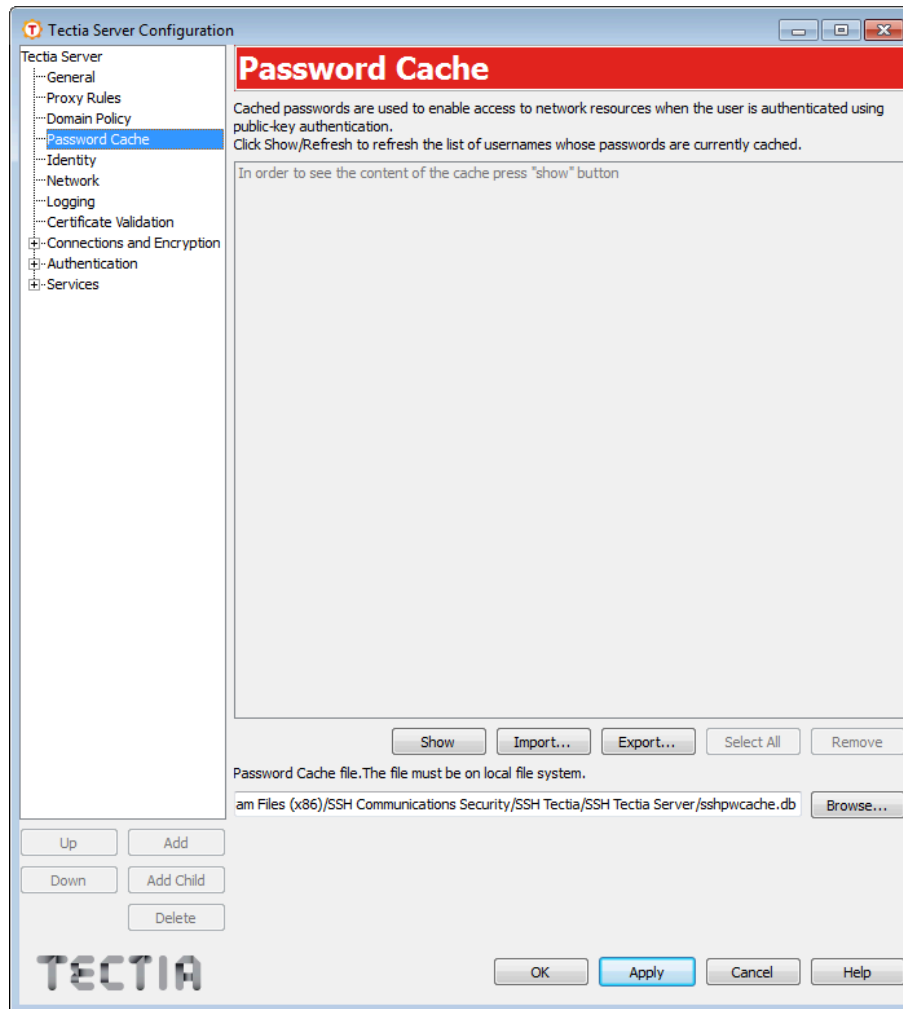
Tectia Server Configuration

Tectia Server
General
Proxy Rules
Domain Policy
Password Cache
Identity
Network
Logging
Certificate Validation
Connections and Encryption
Authentication
Services

Password Cache

Cached passwords are used to enable access to network resources when the user is authenticated using public-key authentication.
Click Show/Refresh to refresh the list of usernames whose passwords are currently cached.

In order to see the content of the cache press "show" button

Show
Import...
Export...
Select All
Remove

Password Cache file.The file must be on local file system.

am Files (x86)/SSH Communications Security/SSH Tectia/SSH Tectia Server/sshpwcache.db
Browse...

Up
Add
Down
Add Child
Delete

TECTIA

OK
Apply
Cancel
Help